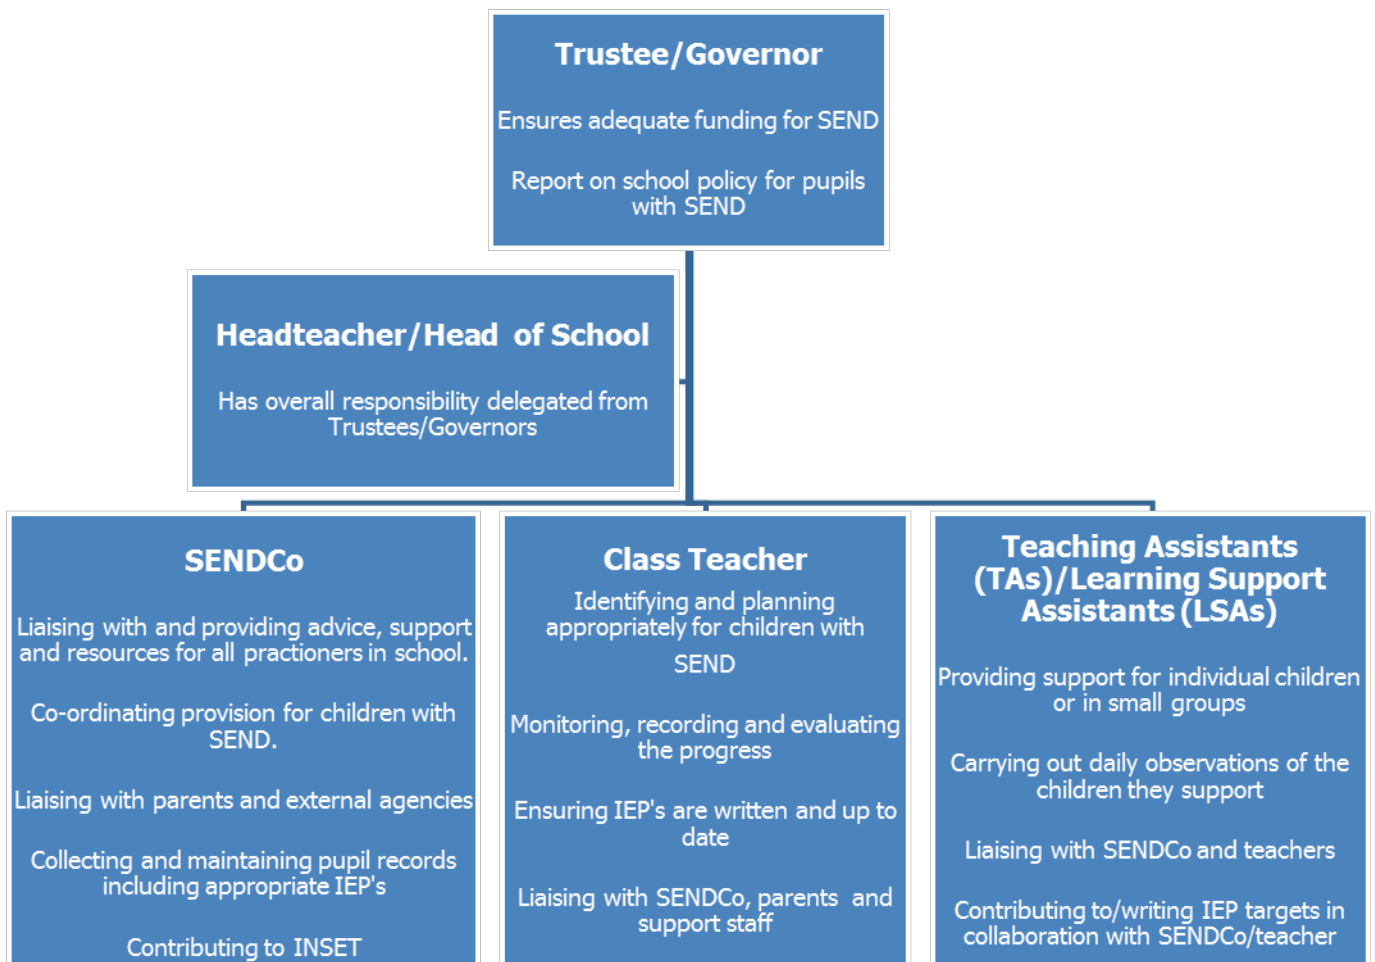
Trustee/Governor

Ensures adequate funding for SEND

Report on school policy for pupils with SEND

Headteacher/Head of School

Has overall responsibility delegated from Trustees/Governors

SENDCo

Liaising with and providing advice, support and resources for all practioners in school.

Co-ordinating provision for children with SEND.

Liaising with parents and external agencies

Collecting and maintaining pupil records including appropriate IEP's

Contributing to INSET

Class Teacher

Identifying and planning appropriately for children with SEND

Monitoring, recording and evaluating the progress

Ensuring IEP's are written and up to date

Liaising with SENDCo, parents and support staff

Teaching Assistants (TAs)/Learning Support Assistants (LSAs)

Providing support for individual children or in small groups

Carrying out daily observations of the children they support

Liaising with SENDCo and teachers

Contributing to/writing IEP targets in collaboration with SENDCo/teacher